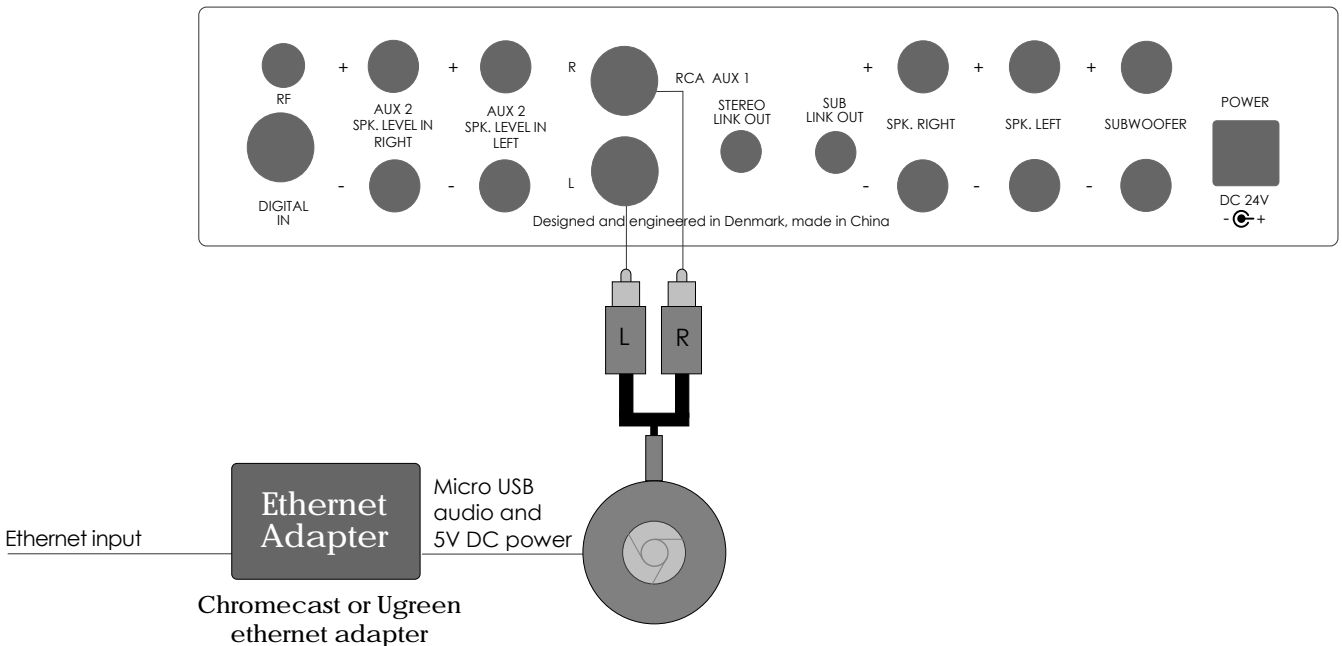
RF

DIGITAL IN

+ AUX 2 SPK. LEVEL IN RIGHT -

+ AUX 2 SPK. LEVEL IN LEFT -

R

L

RCA AUX 1

STEREO LINK OUT

SUB LINK OUT

+ SPK. RIGHT -

+ SPK. LEFT -

+ SUBWOOFER -

POWER

DC 24V
- + 

Designed and engineered in Denmark, made in China

L R

Ethernet input

Ethernet Adapter

Micro USB audio and 5V DC power

Chromecast or Ugreen ethernet adapter